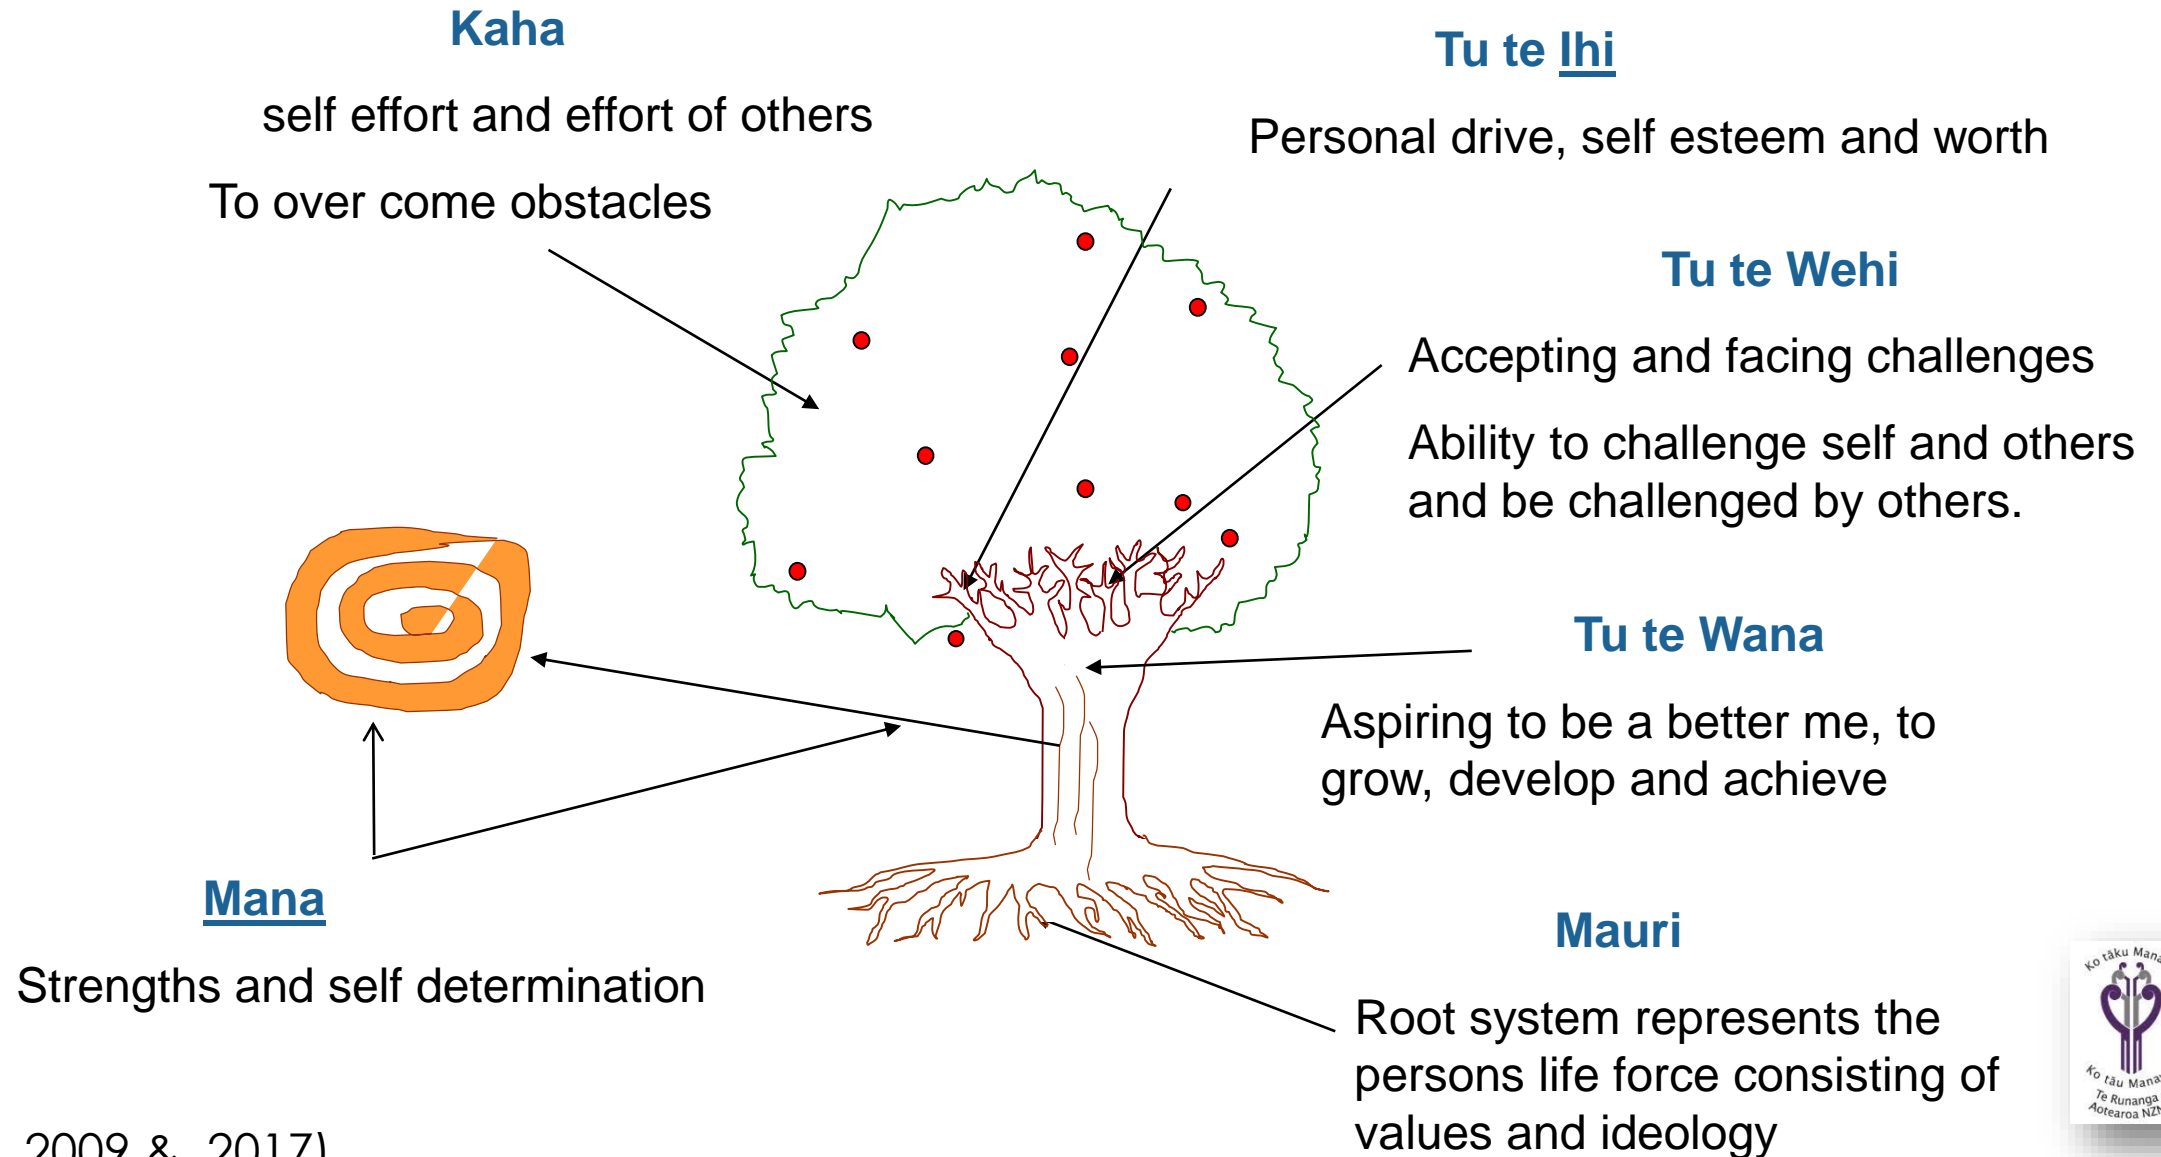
Kaha

self effort and effort of others

To over come obstacles

Tu te Ihi

Personal drive, self esteem and worth

Tu te Wehi

Accepting and facing challenges

Ability to challenge self and others and be challenged by others.

Tu te Wana

Aspiring to be a better me, to grow, develop and achieve

Mana

Strengths and self determination

Mauri

Root system represents the persons life force consisting of values and ideology

2009 &  2017)

Ko tāku Mana
Ko tāu Mana
Te Runanga Aotearoa NZ